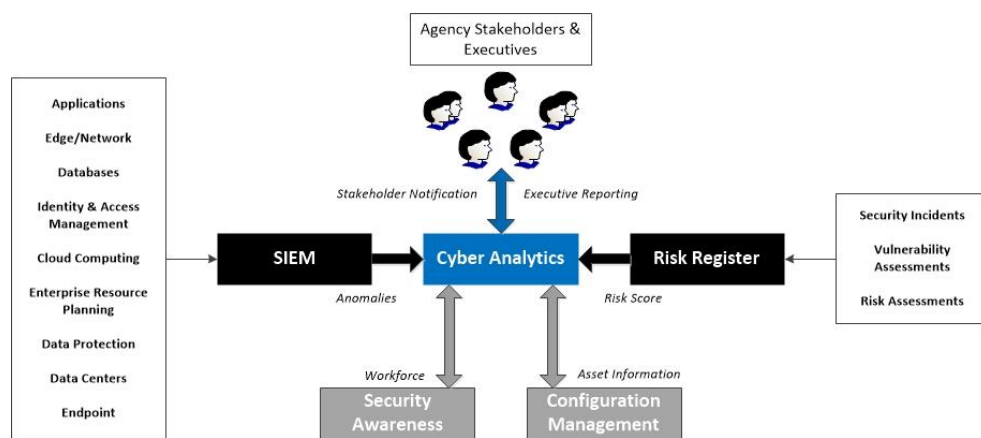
Agency Stakeholders & Executives

Applications
Edge/Network
Databases
Identity & Access Management
Cloud Computing
Enterprise Resource Planning
Data Protection
Data Centers
Endpoint

Stakeholder Notification
Executive Reporting

SIEM
Cyber Analytics
Risk Register

Anomalies
Risk Score

Security Incidents
Vulnerability Assessments
Risk Assessments

Workforce
Asset Information

Security Awareness
Configuration Management